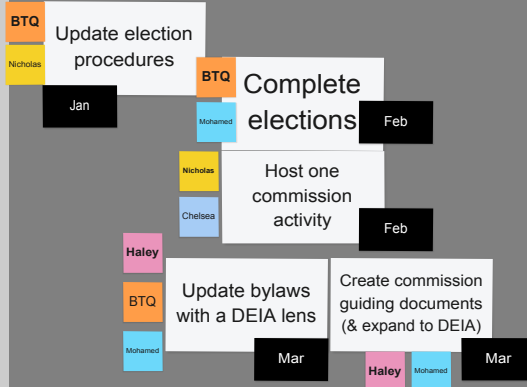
BTQ
Nicholas
Update election procedures
Jan

BTQ
Mohamed
Complete elections
Feb

Nicholas
Chelsea
Host one commission activity
Feb

Haley
BTQ
Mohamed
Update bylaws with a DEIA lens
Mar

Create commission guiding documents (& expand to DEIA)
Haley
Mohamed
Mar